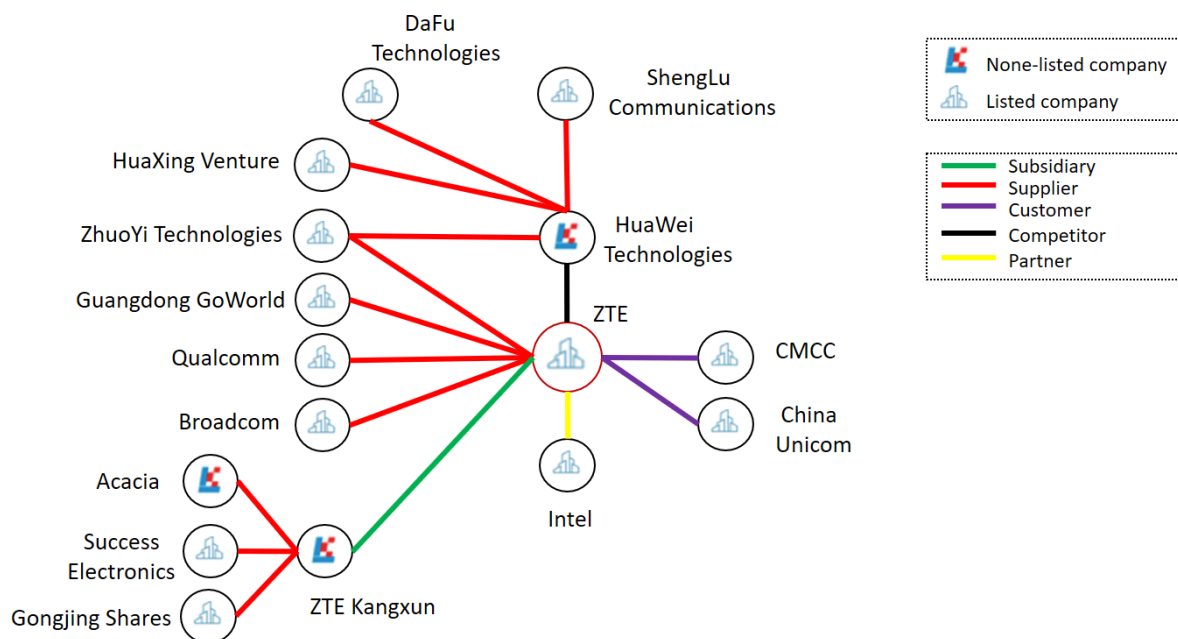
DaFu Technologies

ShengLu Communications

None-listed company
Listed company

Subsidiary
Supplier
Customer
Competitor
Partner

HuaXing Venture

ZhuoYi Technologies

HuaWei Technologies

Guangdong GoWorld

ZTE

Qualcomm

CMCC

Broadcom

China Unicom

Acacia

Intel

Success Electronics

Gongjing Shares

ZTE Kangxun